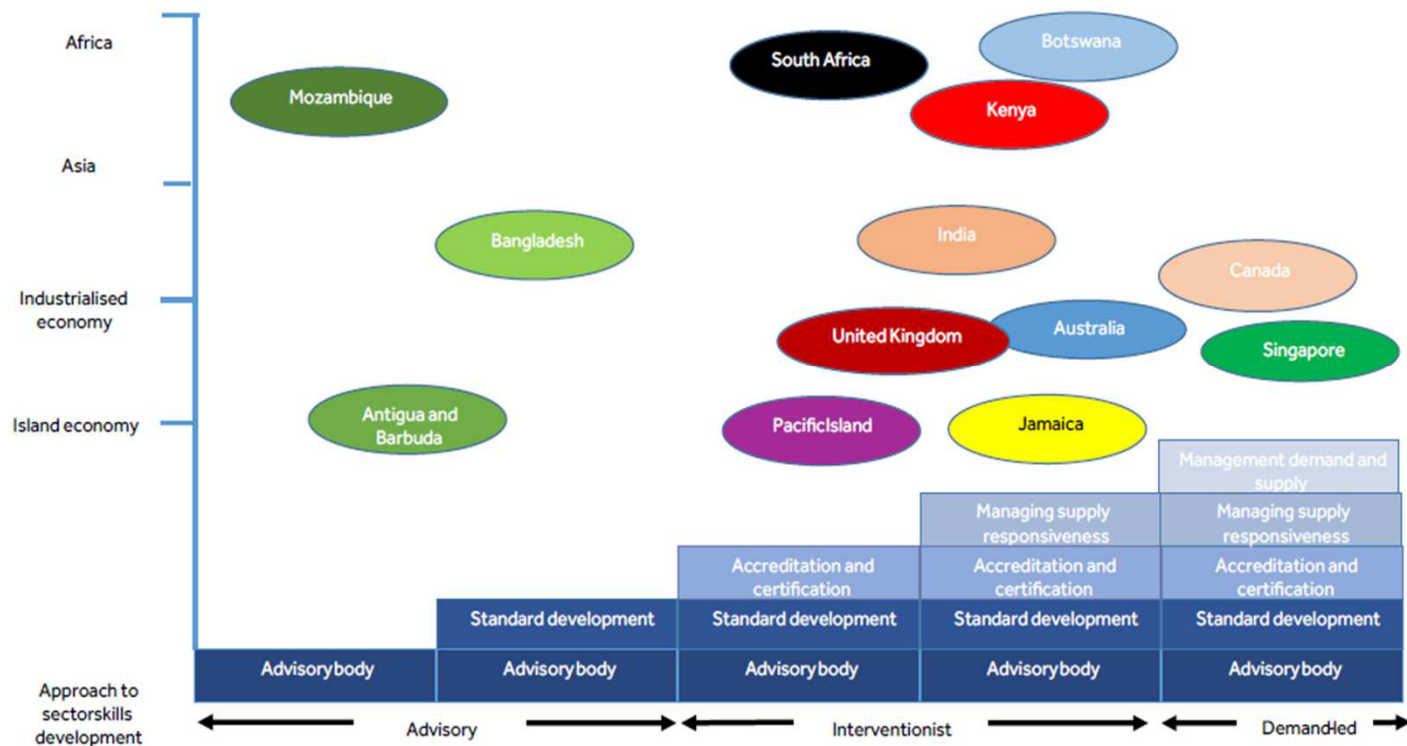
Africa

Asia

Industrialised economy

Island economy

Mozambique

South Africa

Botswana

Kenya

Bangladesh

India

Canada

United Kingdom

Australia

Singapore

Antigua and Barbuda

PacificIsland

Jamaica

Management demand and supply

Managing supply responsiveness

Managing supply responsiveness

Accreditation and certification

Accreditation and certification

Accreditation and certification

Standard development

Standard development

Standard development

Standard development

Advisorybody

Advisorybody

Advisorybody

Advisorybody

Advisorybody

Approach to sectorskills development

Advisory

Interventionist

Demandled